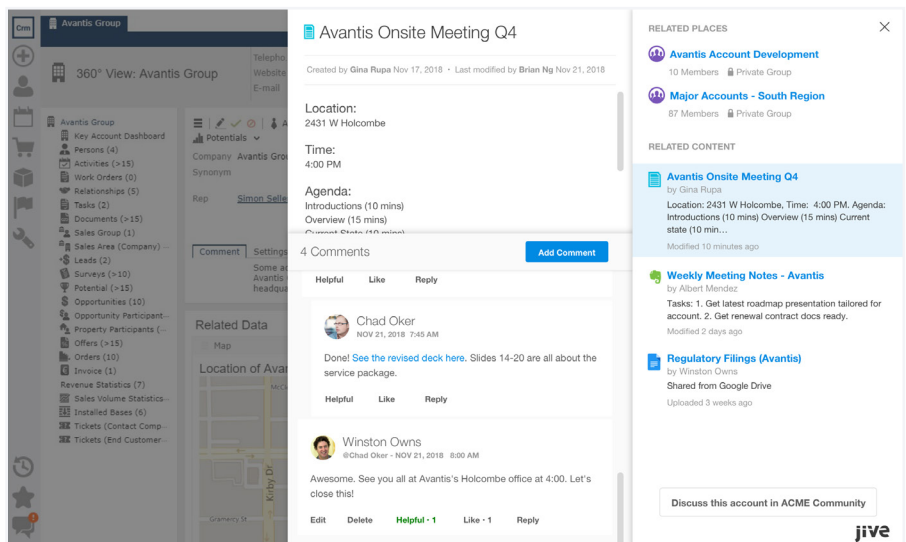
Cm

Avantis Group

360° View: Avantis Group

Telepho
Website
E-mail

Avantis Group
Key Account Dashboard
Persons (4)
Activities (>15)
Work Orders (0)
Relationships (5)
Tasks (2)
Documents (>15)
Sales Group (1)
Sales Area (Company) ...
Leads (2)
Surveys (>10)
Potential (>15)
Opportunities (10)
Opportunity Participant...
Property Participants (...
Offers (>15)
Orders (10)
Invoice (1)
Revenue Statistics (7)
Sales Volume Statistics...
Installed Bases (6)
Tickets (Contact Comp...
Tickets (End Customer...

Potentials
Company Avantis Gro
Synonym
Rep Simon Selle

Comment Settings
Some a
Avantis
headqua

Related Data
Map
Location of Ava

Avantis Onsite Meeting Q4

Created by Gina Rupa Nov 17, 2018 • Last modified by Brian Ng Nov 21, 2018

Location:
2431 W Holcombe

Time:
4:00 PM

Agenda:
Introductions (10 mins)
Overview (15 mins)
Current State (10 mins)

4 Comments
Add Comment

Helpful Like Reply

Chad Oker
NOV 21, 2018 7:45 AM

Done! See the revised deck here. Slides 14-20 are all about the service package.

Helpful Like Reply

Winston Owns
@Chad Oker - NOV 21, 2018 8:00 AM

Awesome. See you all at Avantis's Holcombe office at 4:00. Let's close this!

Edit Delete Helpful • 1 Like • 1 Reply

RELATED PLACES

Avantis Account Development
10 Members Private Group

Major Accounts - South Region
87 Members Private Group

RELATED CONTENT

Avantis Onsite Meeting Q4
by Gina Rupa
Location: 2431 W Holcombe, Time: 4:00 PM. Agenda: Introductions (10 mins) Overview (15 mins) Current state (10 min…
Modified 10 minutes ago

Weekly Meeting Notes - Avantis
by Albert Mendez
Tasks: 1. Get latest roadmap presentation tailored for account. 2. Get renewal contract docs ready.
Modified 2 days ago

Regulatory Filings (Avantis)
by Winston Owns
Shared from Google Drive
Uploaded 3 weeks ago

Discuss this account in ACME Community

jive